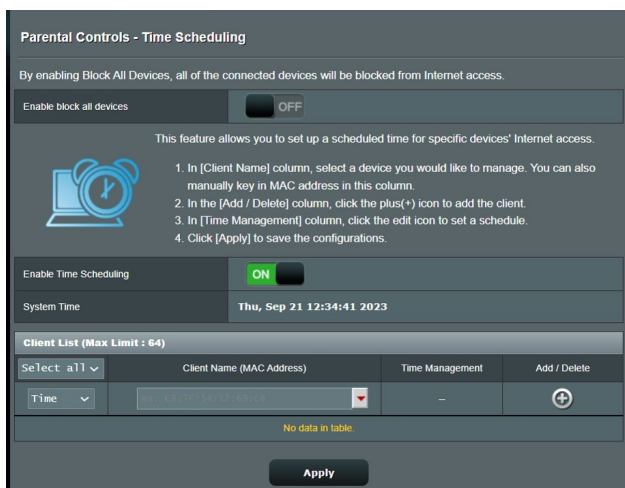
Parental Controls - Time Scheduling

By enabling Block All Devices, all of the connected devices will be blocked from Internet access.

Enable block all devices | OFF

This feature allows you to set up a scheduled time for specific devices' Internet access.

1. In [Client Name] column, select a device you would like to manage. You can also manually key in MAC address in this column.
2. In the [Add / Delete] column, click the plus(+) icon to add the client.
3. In [Time Management] column, click the edit icon to set a schedule.
4. Click [Apply] to save the configurations.

Enable Time Scheduling | ON

System Time | Thu, Sep 21 12:34:41 2023

Client List (Max Limit : 64)

| Select all | Client Name (MAC Address) | Time Management | Add / Delete |
|---|---|---|---|
| Time | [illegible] | – | |
| No data in table. | | | |

Apply